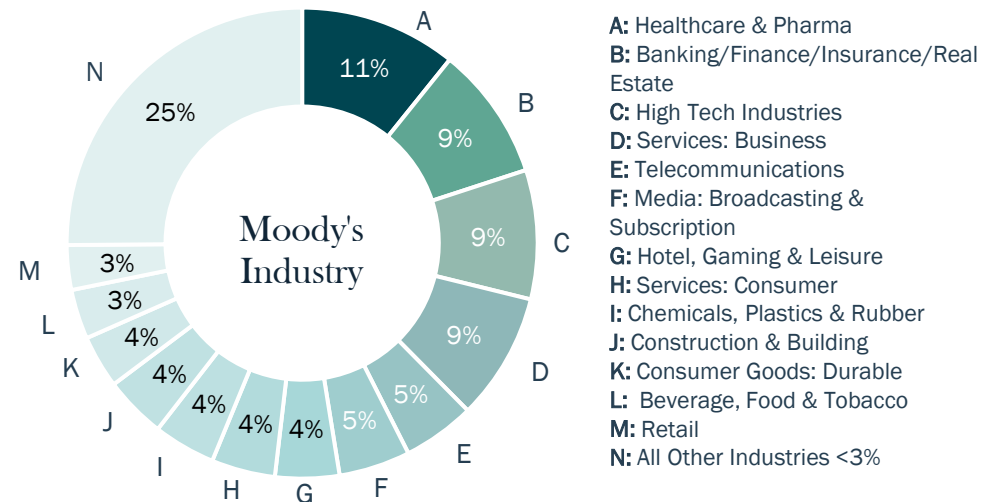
A
11%
B
9%
C
9%
D
9%
E
5%
F
5%
G
4%
H
4%
I
4%
J
4%
K
4%
L
3%
M
3%
N
25%

Moody's Industry

A: Healthcare & Pharma
B: Banking/Finance/Insurance/Real Estate
C: High Tech Industries
D: Services: Business
E: Telecommunications
F: Media: Broadcasting & Subscription
G: Hotel, Gaming & Leisure
H: Services: Consumer
I: Chemicals, Plastics & Rubber
J: Construction & Building
K: Consumer Goods: Durable
L: Beverage, Food & Tobacco
M: Retail
N: All Other Industries <3%